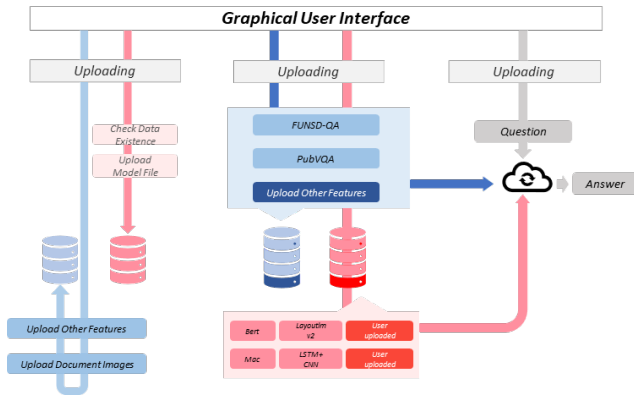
Graphical User Interface

Uploading

Uploading

Uploading

Check Data Existence

Upload Model File

FUNSD-QA

PubVQA

Upload Other Features

Question

Answer

Upload Other Features

Upload Document Images

Bert

Layoutlm v2

User uploaded

Mac

LSTM+ CNN

User uploaded